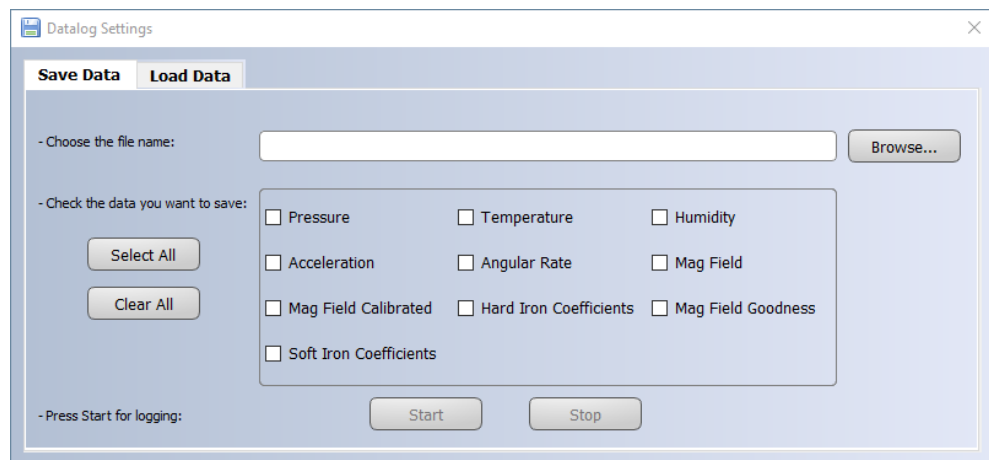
Datalog Settings

Save Data
Load Data

- Choose the file name:
Browse...

- Check the data you want to save:
Select All
Clear All

Pressure
Temperature
Humidity
Acceleration
Angular Rate
Mag Field
Mag Field Calibrated
Hard Iron Coefficients
Mag Field Goodness
Soft Iron Coefficients

- Press Start for logging:
Start
Stop